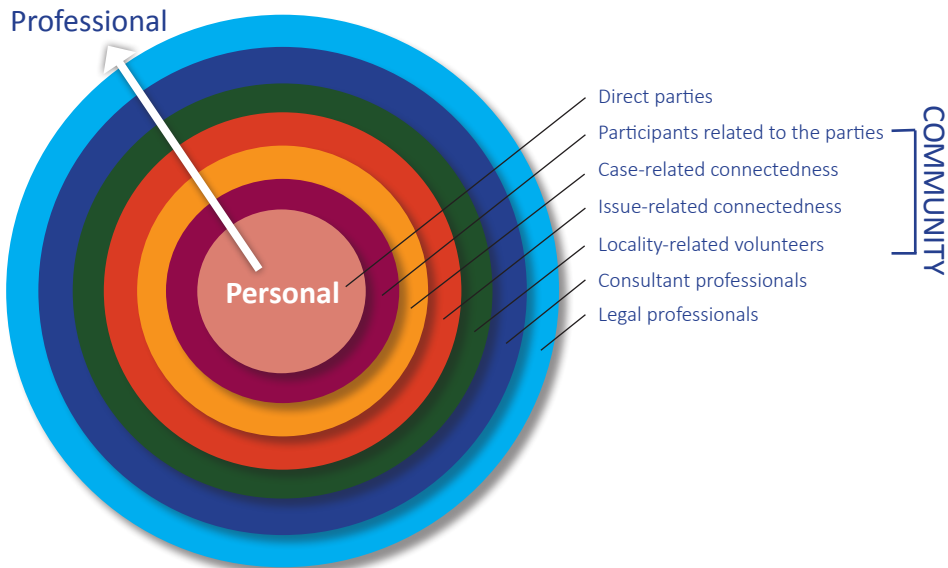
Professional

Personal

Direct parties
Participants related to the parties
Case-related connectedness
Issue-related connectedness
Locality-related volunteers
Consultant professionals
Legal professionals

COMMUNITY